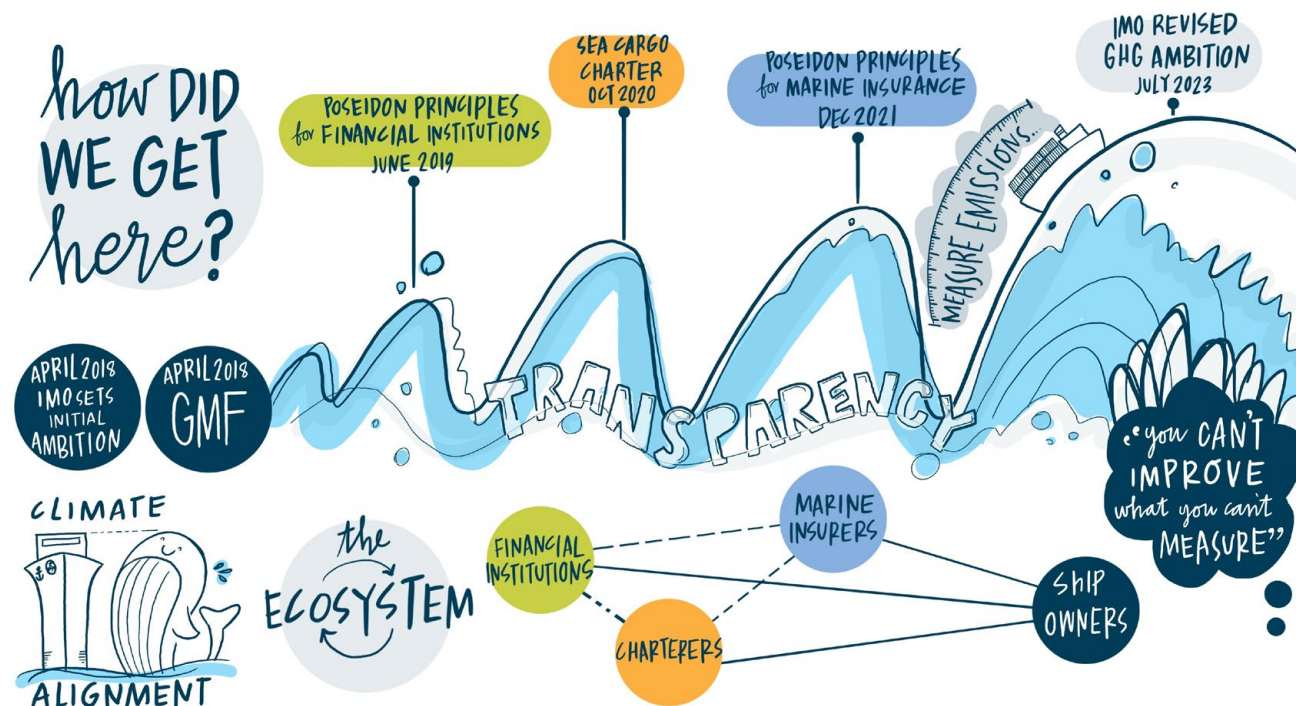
how DID WE GET here?

POSEIDON PRINCIPLES for FINANCIAL INSTITUTIONS JUNE 2019

SEA CARGO CHARTER OCT 2020

POSEIDON PRINCIPLES for MARINE INSURANCE DEC 2021

IMO REVISED GHG AMBITION JULY 2023

MEASURE EMISSIONS...

APRIL 2018 IMO SETS INITIAL AMBITION

APRIL 2018 GMF

TRANSPARENCY

"you CAN'T IMPROVE what you can't MEASURE"

CLIMATE ALIGNMENT

the ECOSYSTEM

FINANCIAL INSTITUTIONS

MARINE INSURERS

CHARTERERS

ShIP OWNERS